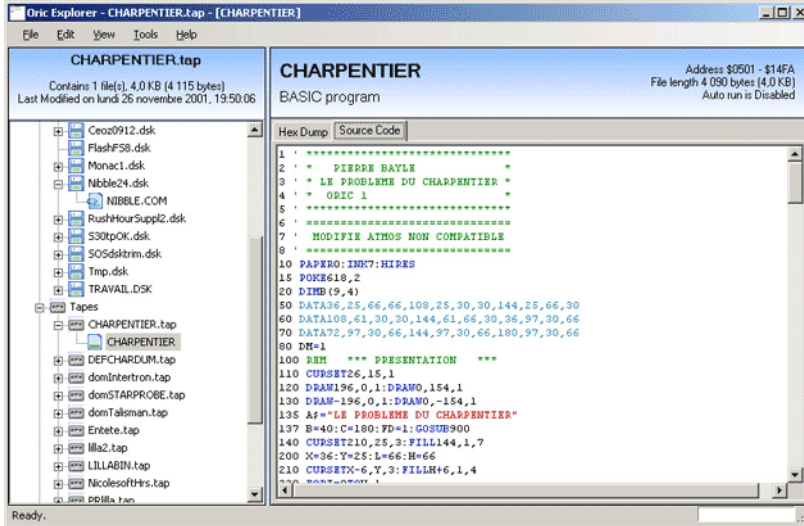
Oric Explorer - CHARPENTIER.tap - [CHARPENTIER]

File Edit View Tools Help

CHARPENTIER.tap

Contains 1 file(s), 4,0 KB (4 115 bytes)
Last Modified on lundi 26 novembre 2001, 19:50:06

Ceoz0912.dsk
FlashFS8.dsk
Monac1.dsk
Nibble24.dsk
NIBBLE.COM
RushHourSuppl2.dsk
S30tpOK.dsk
SOSdsktrim.dsk
Tmp.dsk
TRAVAIL.DSK
Tapes
CHARPENTIER.tap
CHARPENTIER
DEFCHARDUM.tap
domIntertron.tap
domSTARPROBE.tap
domTalisman.tap
Entete.tap
lilla2.tap
LILLABIN.tap
NicolesoftHrs.tap
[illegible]

CHARPENTIER

BASIC program

Address $0501 - $14FA
File length 4 090 bytes (4,0 KB)
Auto run is Disabled

Hex Dump | Source Code

1 ' ****************************
2 ' *   PIERRE BAYLE            *
3 ' * LE PROBLEME DU CHARPENTIER *
4 ' *   ORIC 1                  *
5 ' ****************************
6 ' ============================
7 '   MODIFIE ATMOS NON COMPATIBLE
8 ' ============================
10 PAPER0:INK7:HIRES
15 POKE618,2
20 DIMB(9,4)
50 DATA36,25,66,66,108,25,30,30,144,25,66,30
60 DATA108,61,30,30,144,61,66,30,36,97,30,66
70 DATA72,97,30,66,144,97,30,66,180,97,30,66
80 DM=1
100 REM    *** PRESENTATION   ***
110 CURSET26,15,1
120 DRAW196,0,1:DRAW0,154,1
130 DRAW-196,0,1:DRAW0,-154,1
135 A$="LE PROBLEME DU CHARPENTIER"
137 B=40:C=180:FD=1:GOSUB900
140 CURSET210,25,3:FILL144,1,7
200 X=36:Y=25:L=66:H=66
210 CURSETX-6,Y,3:FILLH+6,1,4
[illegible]

Ready.